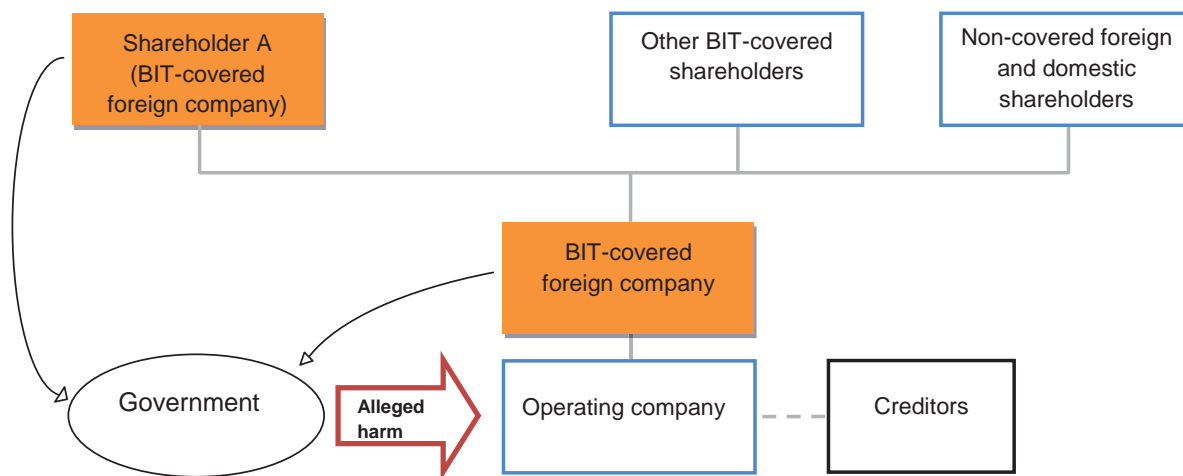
Shareholder A (BIT-covered foreign company)

Other BIT-covered shareholders

Non-covered foreign and domestic shareholders

BIT-covered foreign company

Government

Alleged harm

Operating company

Creditors